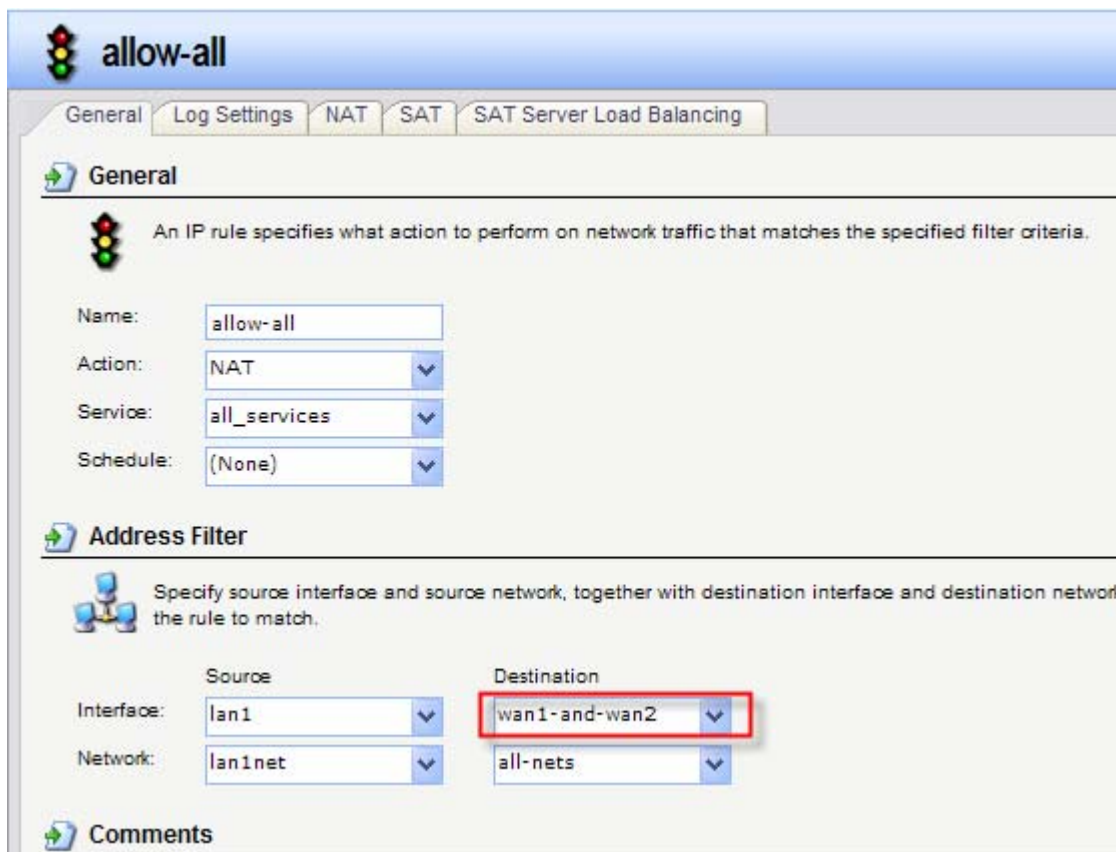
allow-all

General | Log Settings | NAT | SAT | SAT Server Load Balancing

General

An IP rule specifies what action to perform on network traffic that matches the specified filter criteria.

Name: allow-all
Action: NAT
Service: all_services
Schedule: (None)

Address Filter

Specify source interface and source network, together with destination interface and destination networ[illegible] the rule to match.

| | Source | Destination |
|---|---|---|
| Interface: | lan1 | wan1-and-wan2 |
| Network: | lan1net | all-nets |

Comments